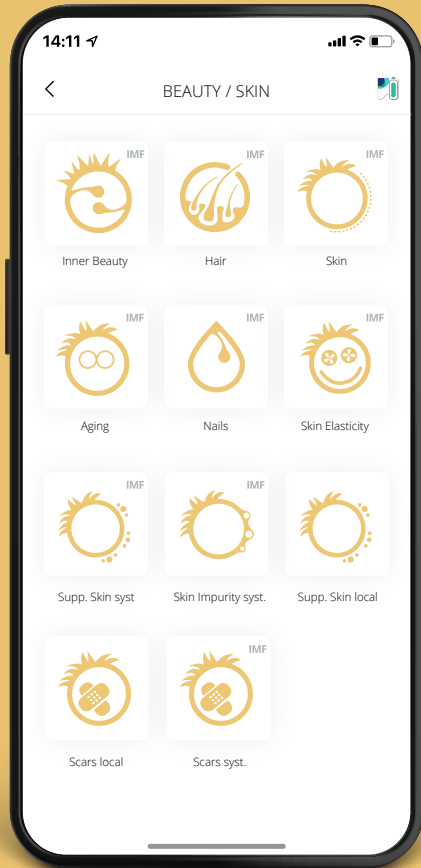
14:11

<

BEAUTY / SKIN

IMF
Inner Beauty

IMF
Hair

IMF
Skin

IMF
Aging

IMF
Nails

IMF
Skin Elasticity

IMF
Supp. Skin syst

IMF
Skin Impurity syst.

IMF
Supp. Skin local

IMF
Scars local

IMF
Scars syst.